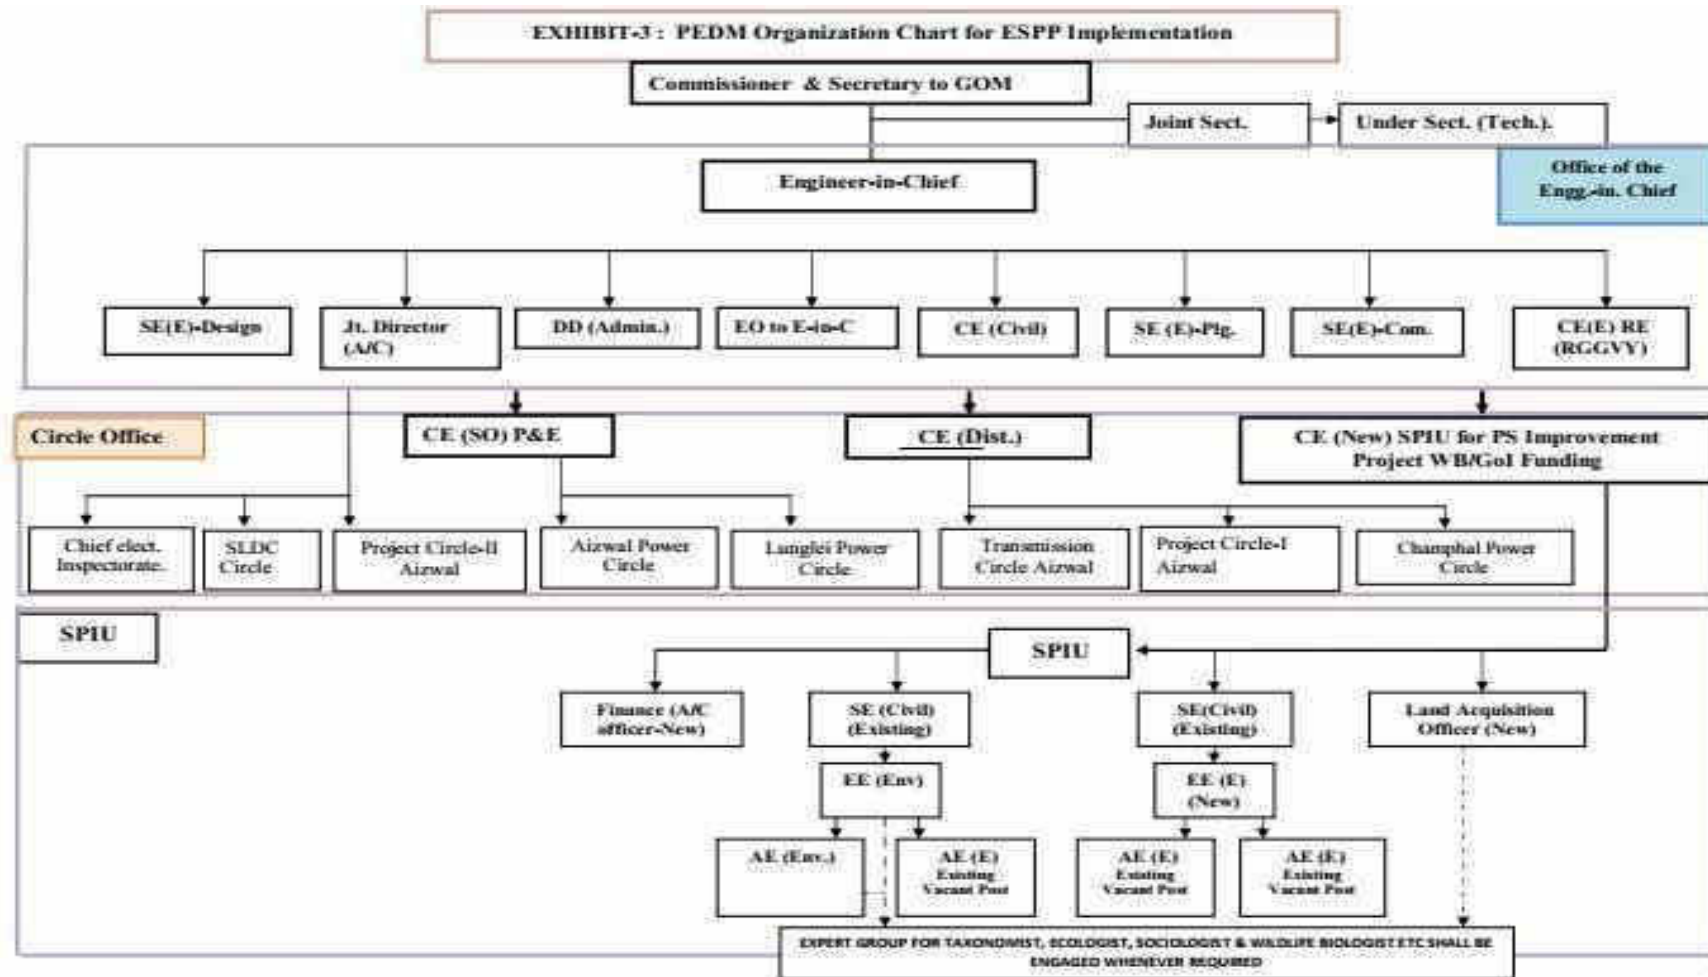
EXHIBIT-3 : PEDM Organization Chart for ESPP Implementation

Commissioner & Secretary to GOM

Joint Sect.

Under Sect. (Tech.).

Office of the Engg.-in. Chief

Engineer-in-Chief

SE(E)-Design

Jt. Director (A/C)

DD (Admin.)

EO to E-in-C

CE (Civil)

SE (E)-Plg.

SE(E)-Com.

CE(E) RE (RGGVY)

Circle Office

CE (SO) P&E

CE (Dist.)

CE (New) SPIU for PS Improvement Project WB/GoI Funding

Chief elect. Inspectorate.

SLDC Circle

Project Circle-II Aizwal

Aizwal Power Circle

Lunglei Power Circle

Transmission Circle Aizwal

Project Circle-I Aizwal

Champhai Power Circle

SPIU

SPIU

Finance (A/C afficer-New)

SE (Civil) (Existing)

SE(Civil) (Existing)

Land Acquisition Officer (New)

EE (Env)

EE (E) (New)

AE (Env.)

AE (E) Existing Vacant Post

AE (E) Existing Vacant Post

AE (E) Existing Vacant Post

EXPERT GROUP FOR TAXONOMIST, ECOLOGIST, SOCIOLOGIST & WILDLIFE BIOLOGIST ETC SHALL BE ENGAGED WHENEVER REQUIRED